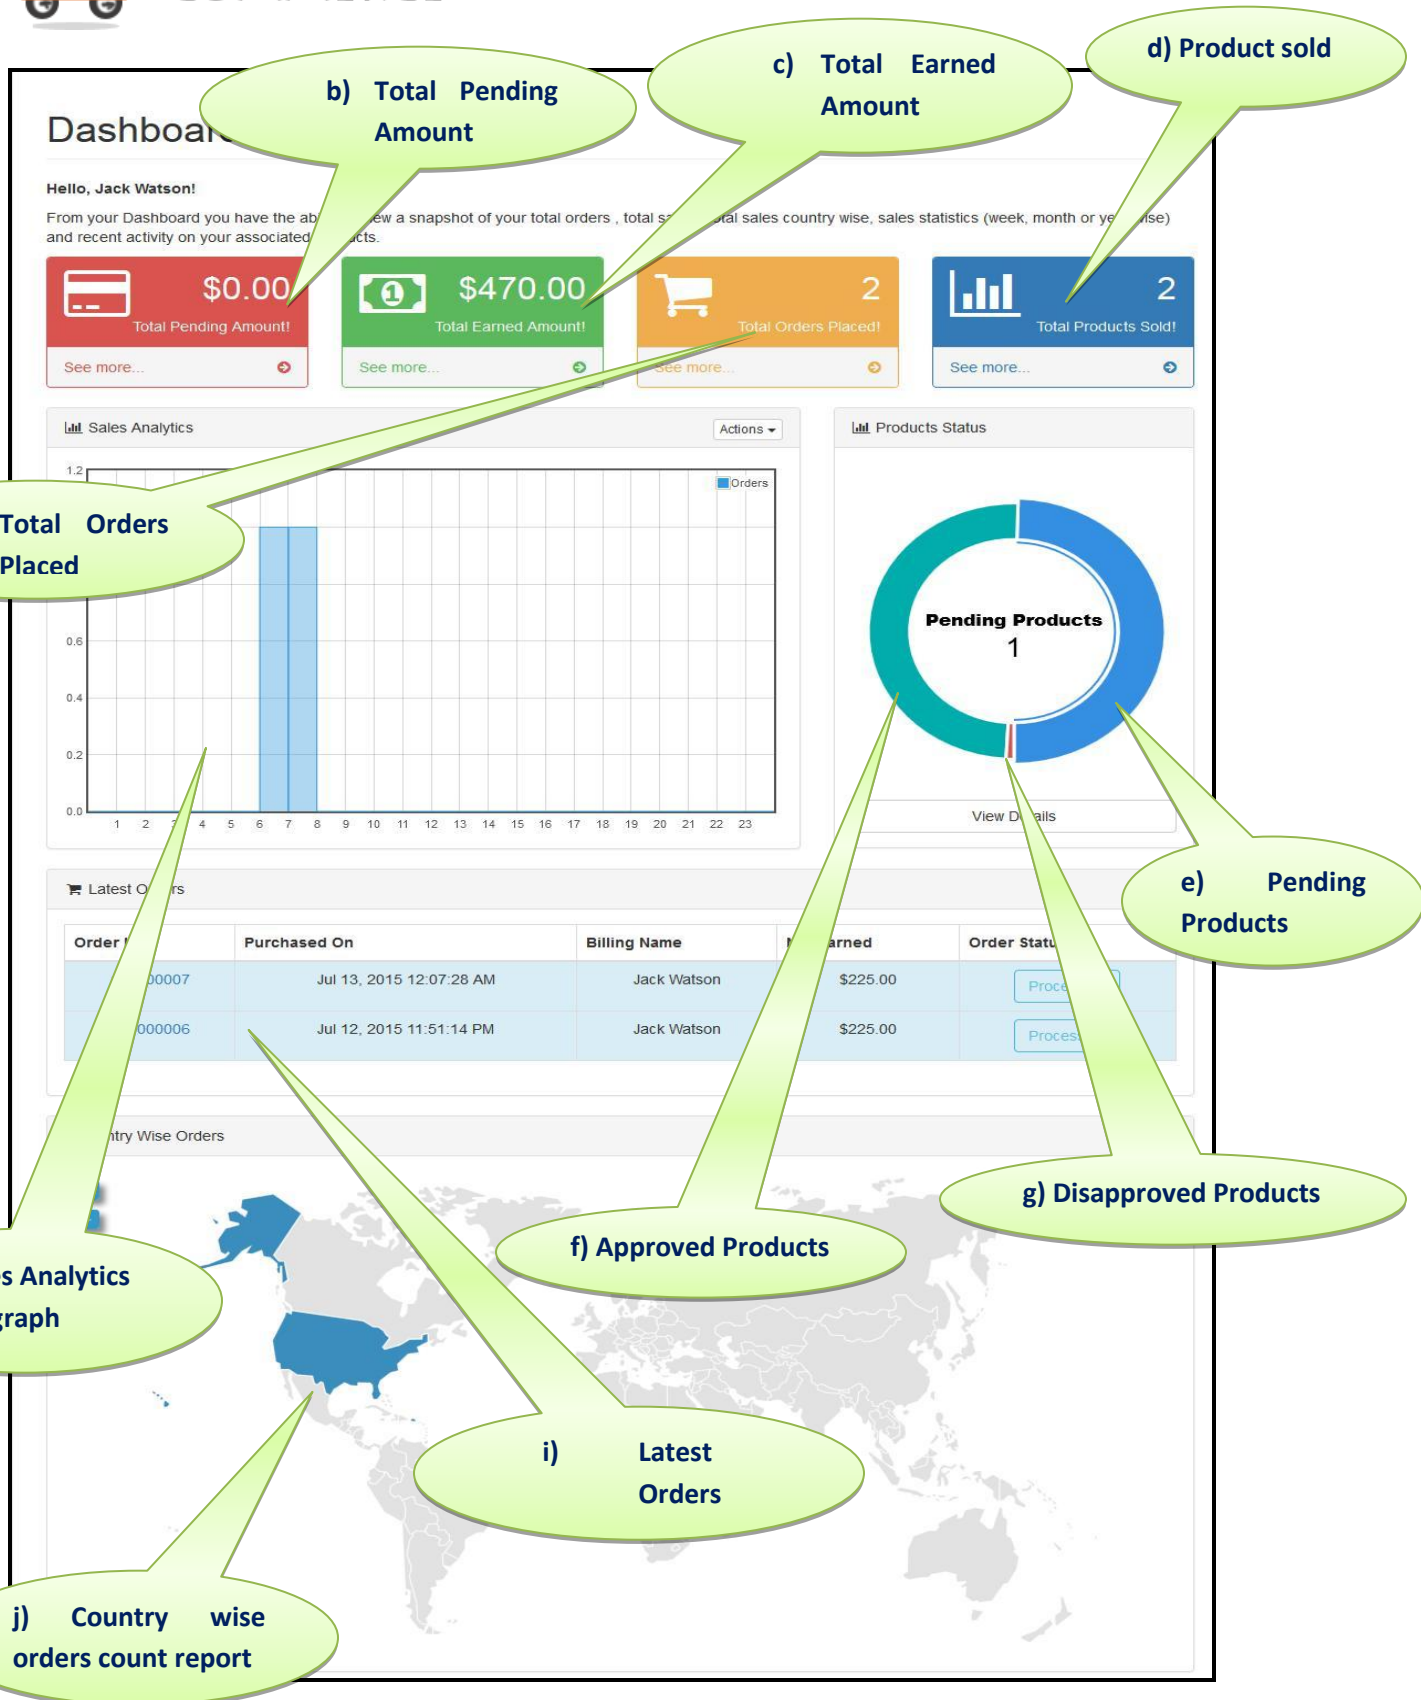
b) Total Pending Amount

c) Total Earned Amount

d) Product sold

Dashboar

Hello, Jack Watson!

From your Dashboard you have the ab ew a snapshot of your total orders , total s tal sales country wise, sales statistics (week, month or ye ise) and recent activity on your associated cts.

$0.00
Total Pending Amount!
See more...

$470.00
Total Earned Amount!
See more...

2
Total Orders Placed!
ee more...

2
Total Products Sold!
See more...

Total Orders Placed

Sales Analytics
Actions

1.2
0.6
0.4
0.2
0.0
Orders
1 2 4 5 6 7 8 9 10 11 12 13 14 15 16 17 18 19 20 21 22 23

Products Status

Pending Products
1

View D ails

e) Pending Products

Latest O rs

| Order I | Purchased On | Billing Name | arned | Order Statu |
|---|---|---|---|---|
| 00007 | Jul 13, 2015 12:07:28 AM | Jack Watson | $225.00 | Proce |
| 000006 | Jul 12, 2015 11:51:14 PM | Jack Watson | $225.00 | Proces |

ntry Wise Orders

g) Disapproved Products

f) Approved Products

s Analytics raph

i) Latest Orders

j) Country wise orders count report